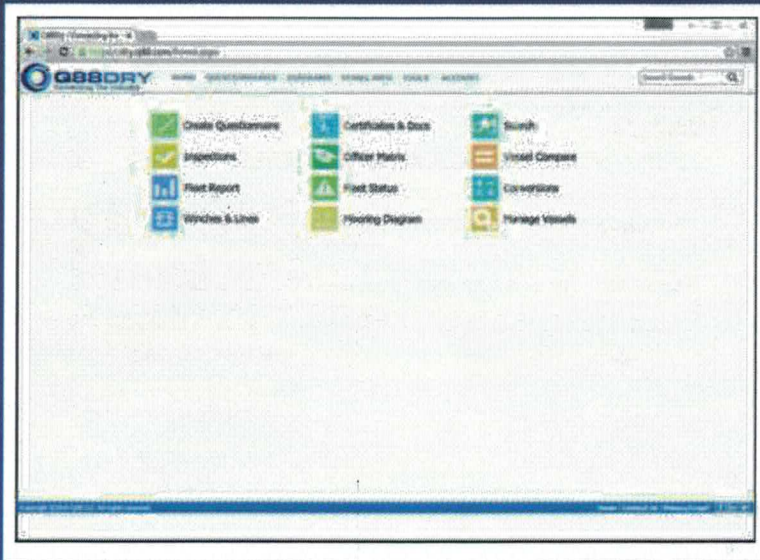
Q88DRY
Connecting the industry

HOME QUESTIONNAIRES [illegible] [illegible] TOOLS ACCOUNT

Search Vessels

Create Questionnaire
Inspections
Fleet Report
Winches & Lines
Certificates & Docs
Officer Matrix
Fleet Status
Mooring Diagram
Search
Vessel Compare
Conversions
Manage Vessels

Copyright © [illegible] All rights reserved.
Home | Contact Us | Privacy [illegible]